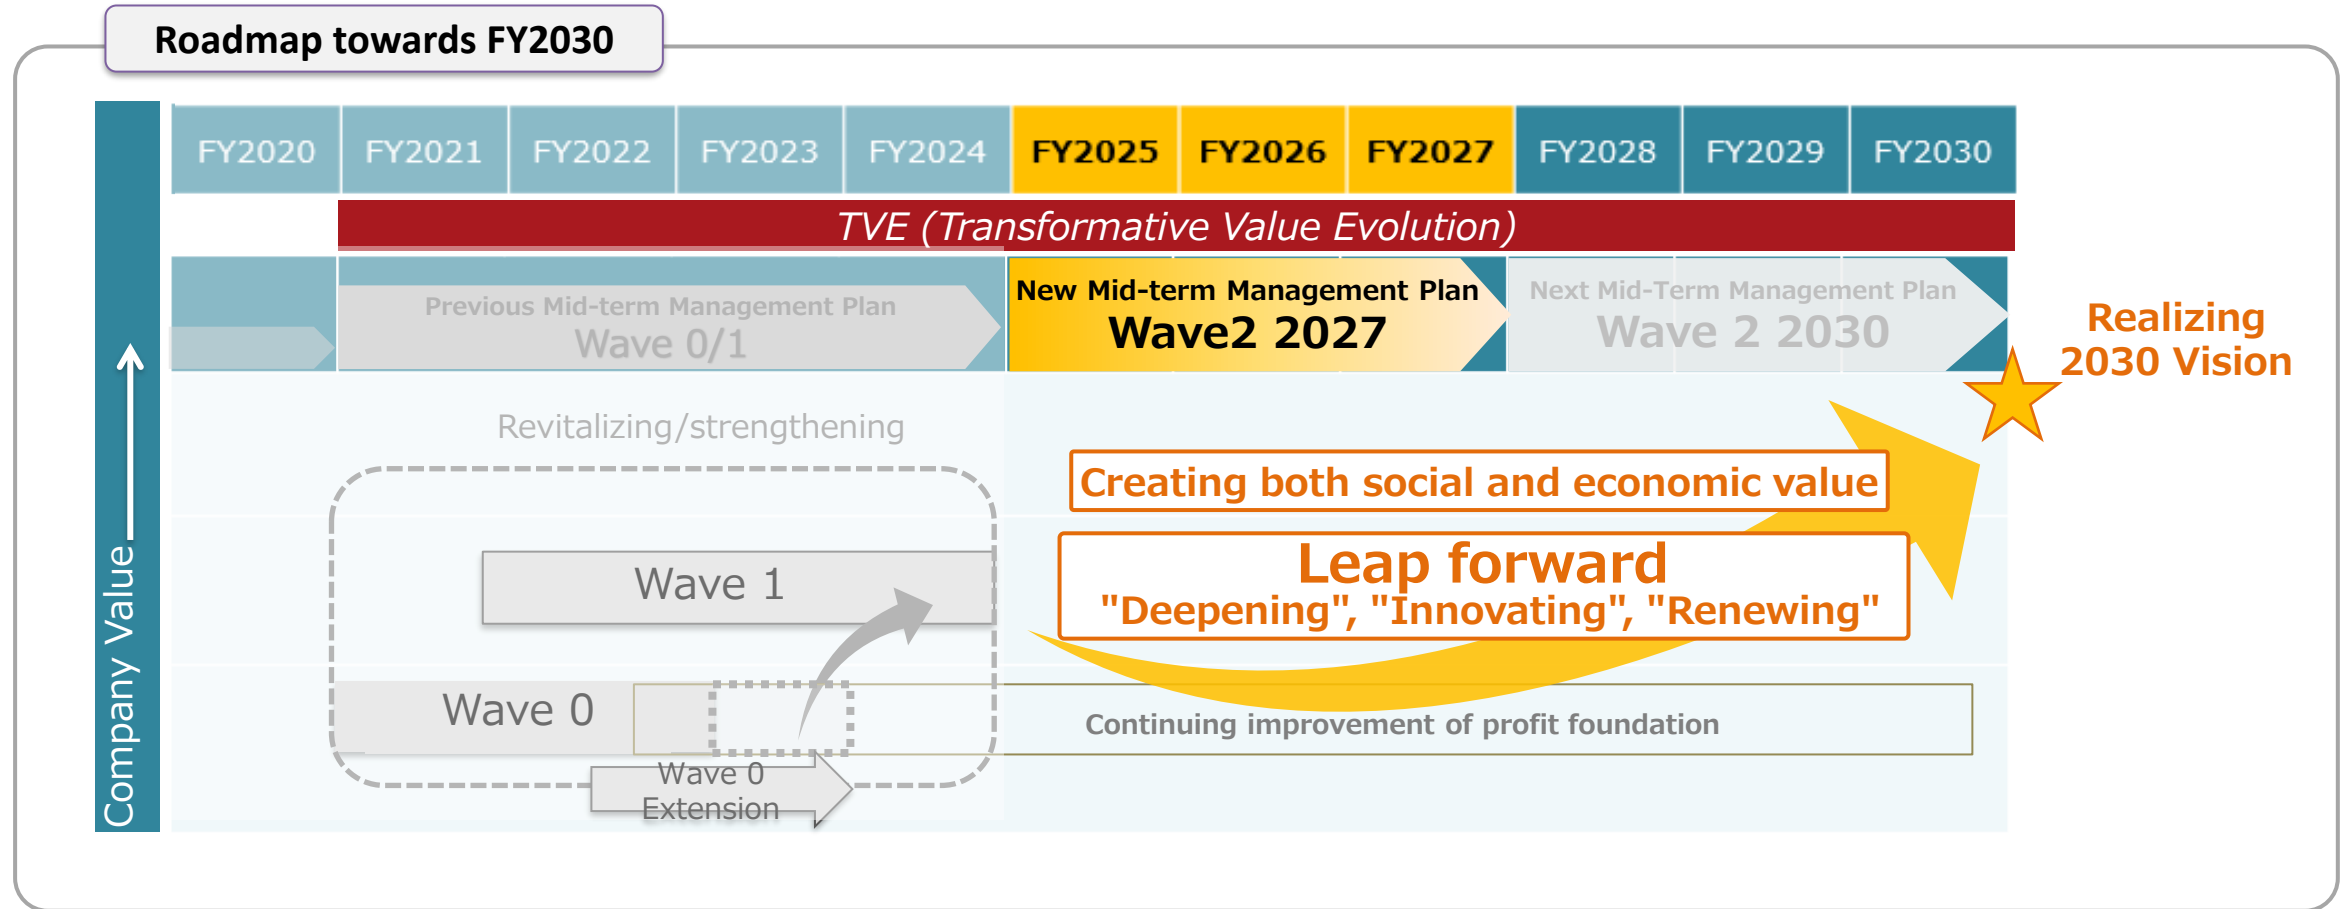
Roadmap towards FY2030

| FY2020 | FY2021 | FY2022 | FY2023 | FY2024 | FY2025 | FY2026 | FY2027 | FY2028 | FY2029 | FY2030 |
|---|---|---|---|---|---|---|---|---|---|---|

TVE (Transformative Value Evolution)

Previous Mid-term Management Plan
Wave 0/1

New Mid-term Management Plan
Wave2 2027

Next Mid-Term Management Plan
Wave 2 2030

Realizing 2030 Vision

Company Value

Revitalizing/strengthening

Creating both social and economic value

Wave 1

Leap forward
"Deepening", "Innovating", "Renewing"

Wave 0

Continuing improvement of profit foundation

Wave 0 Extension